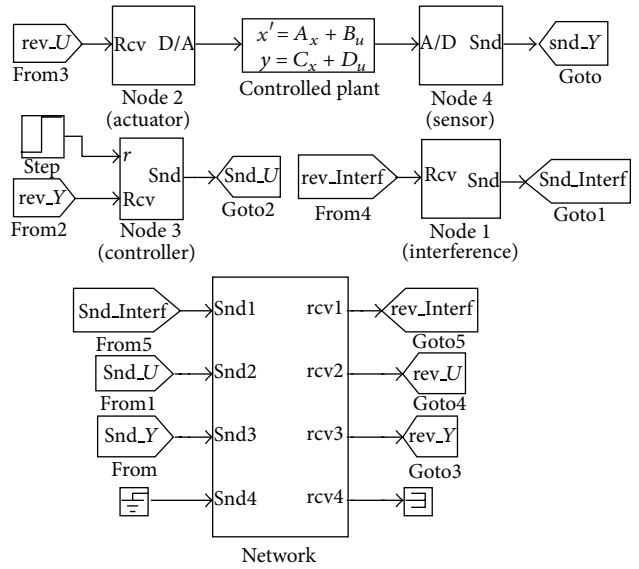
rev_$U$
From3

Rcv D/A
Node 2
(actuator)

$x' = A_x + B_u$
$y = C_x + D_u$
Controlled plant

A/D Snd
Node 4
(sensor)

snd_$Y$
Goto

Step
$r$
rev_$Y$
From2
Rcv
Snd
Node 3
(controller)

Snd_$U$
Goto2

rev_Interf
From4

Rcv Snd
Node 1
(interference)

Snd_Interf
Goto1

Snd_Interf
From5
Snd1
rcv1
rev_Interf
Goto5

Snd_$U$
From1
Snd2
rcv2
rev_$U$
Goto4

Snd_$Y$
From
Snd3
rcv3
rev_$Y$
Goto3

Snd4
rcv4

Network